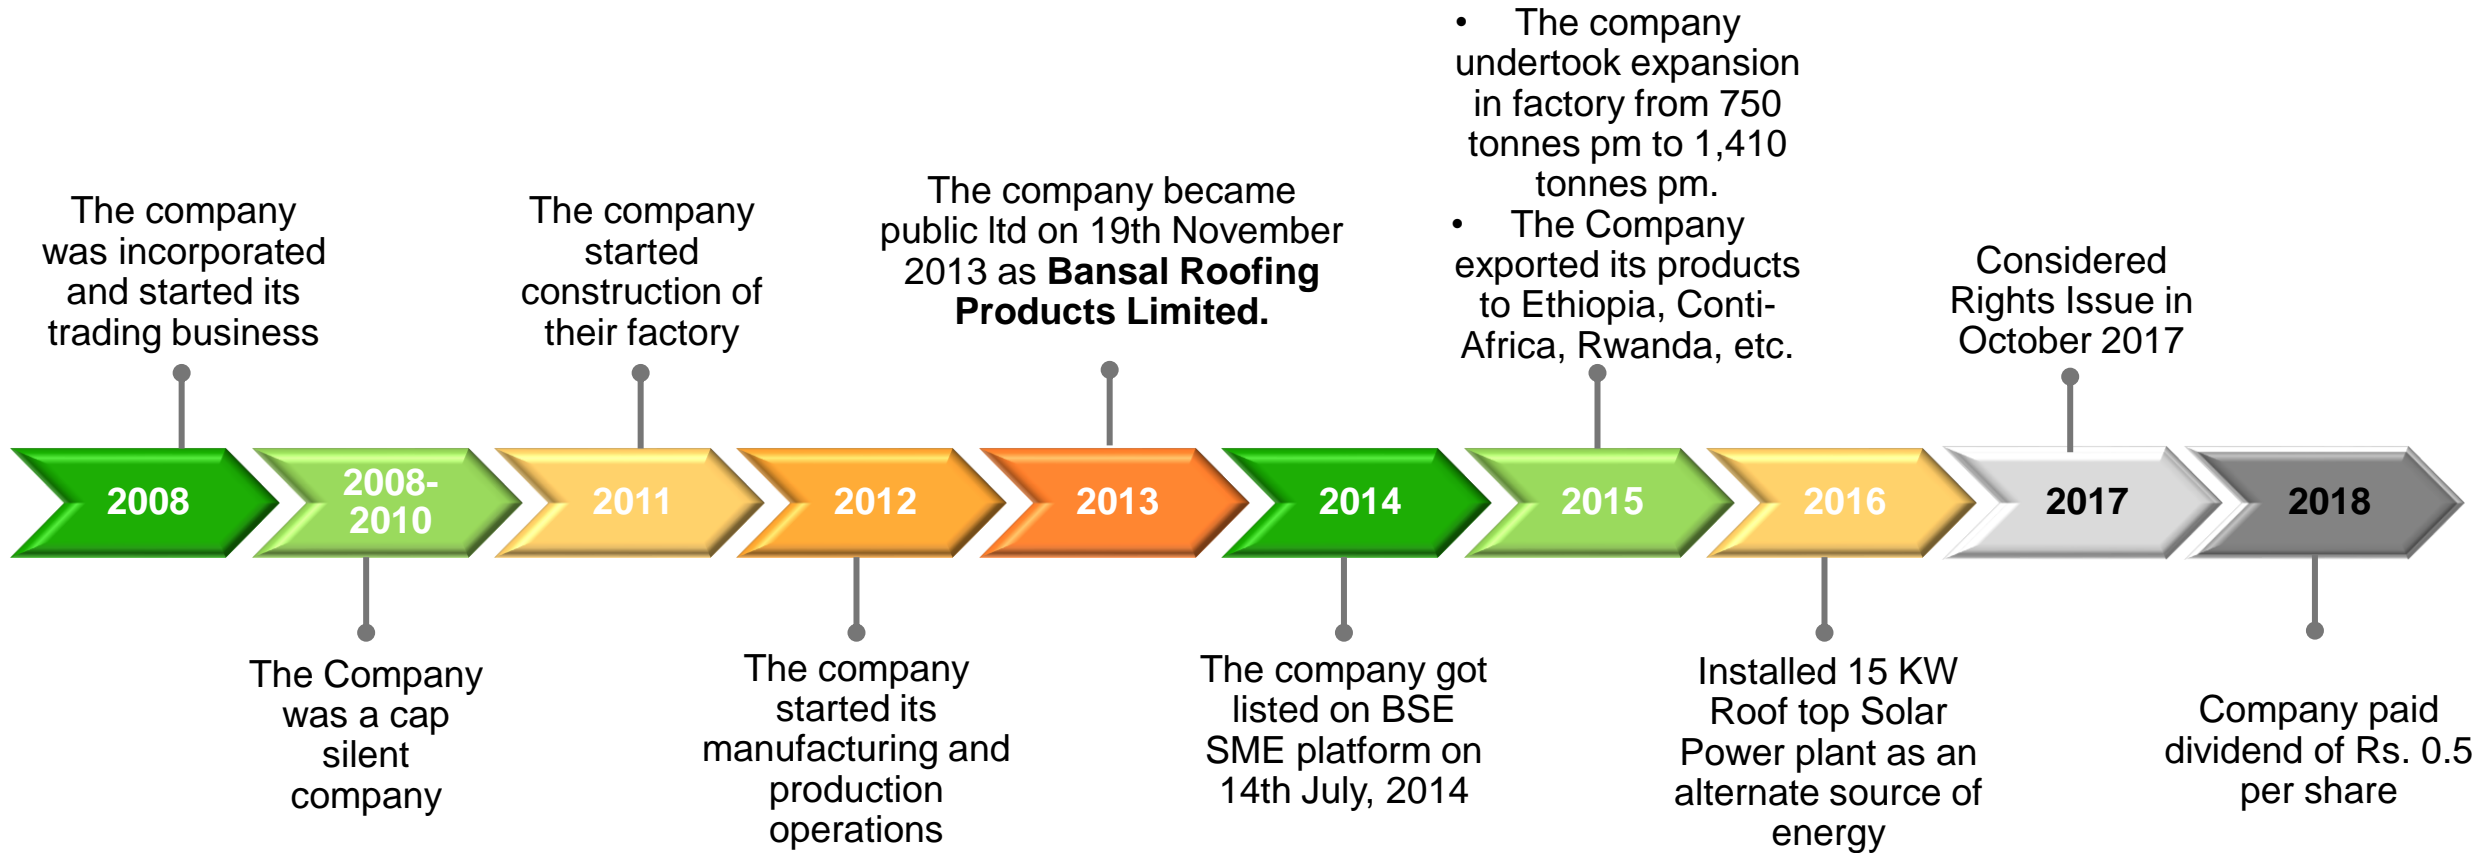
The company was incorporated and started its trading business

The company started construction of their factory

The company became public ltd on 19th November 2013 as **Bansal Roofing Products Limited.**

- The company undertook expansion in factory from 750 tonnes pm to 1,410 tonnes pm.
- The Company exported its products to Ethiopia, Conti-Africa, Rwanda, etc.

Considered Rights Issue in October 2017

2008

2008-2010

2011

2012

2013

2014

2015

2016

2017

2018

The Company was a cap silent company

The company started its manufacturing and production operations

The company got listed on BSE SME platform on 14th July, 2014

Installed 15 KW Roof top Solar Power plant as an alternate source of energy

Company paid dividend of Rs. 0.5 per share